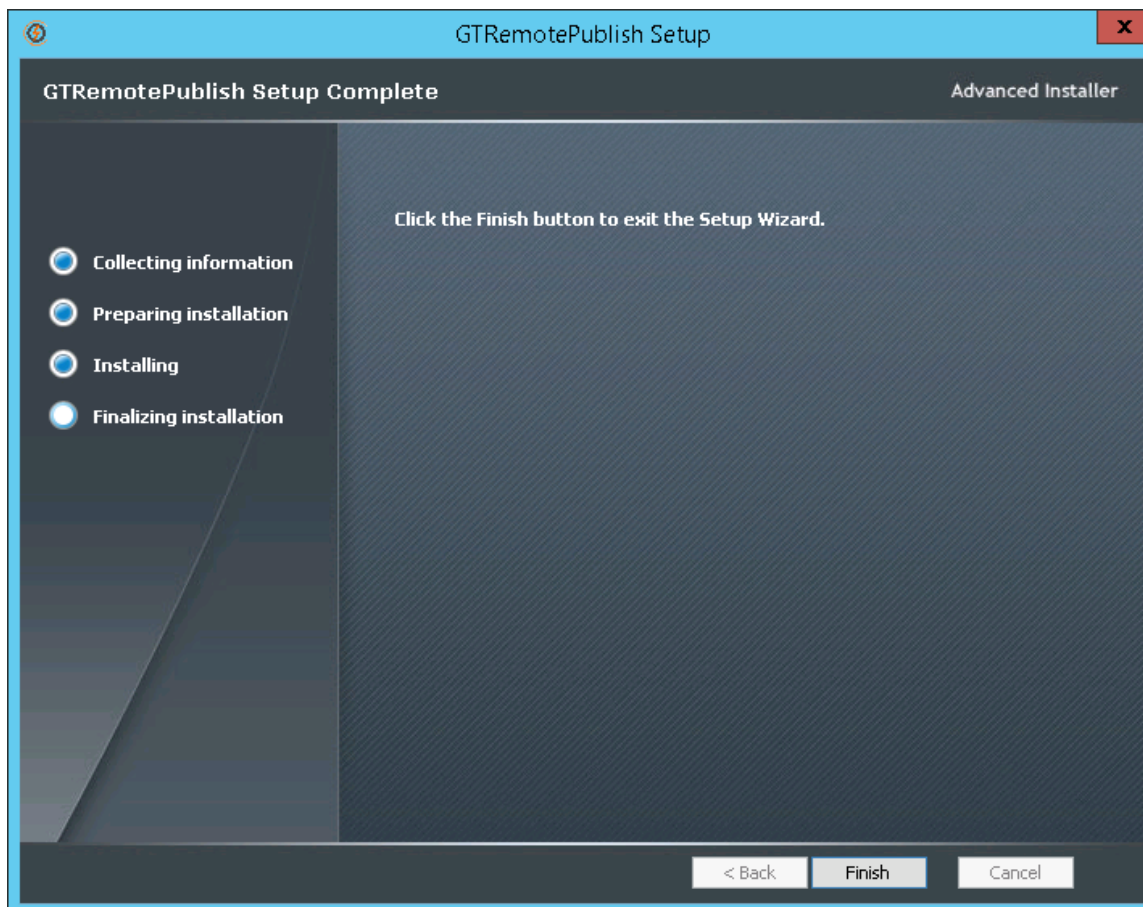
GTRemotePublish Setup

x

GTRemotePublish Setup Complete

Advanced Installer

Collecting information

Preparing installation

Installing

Finalizing installation

Click the Finish button to exit the Setup Wizard.

< Back

Finish

Cancel